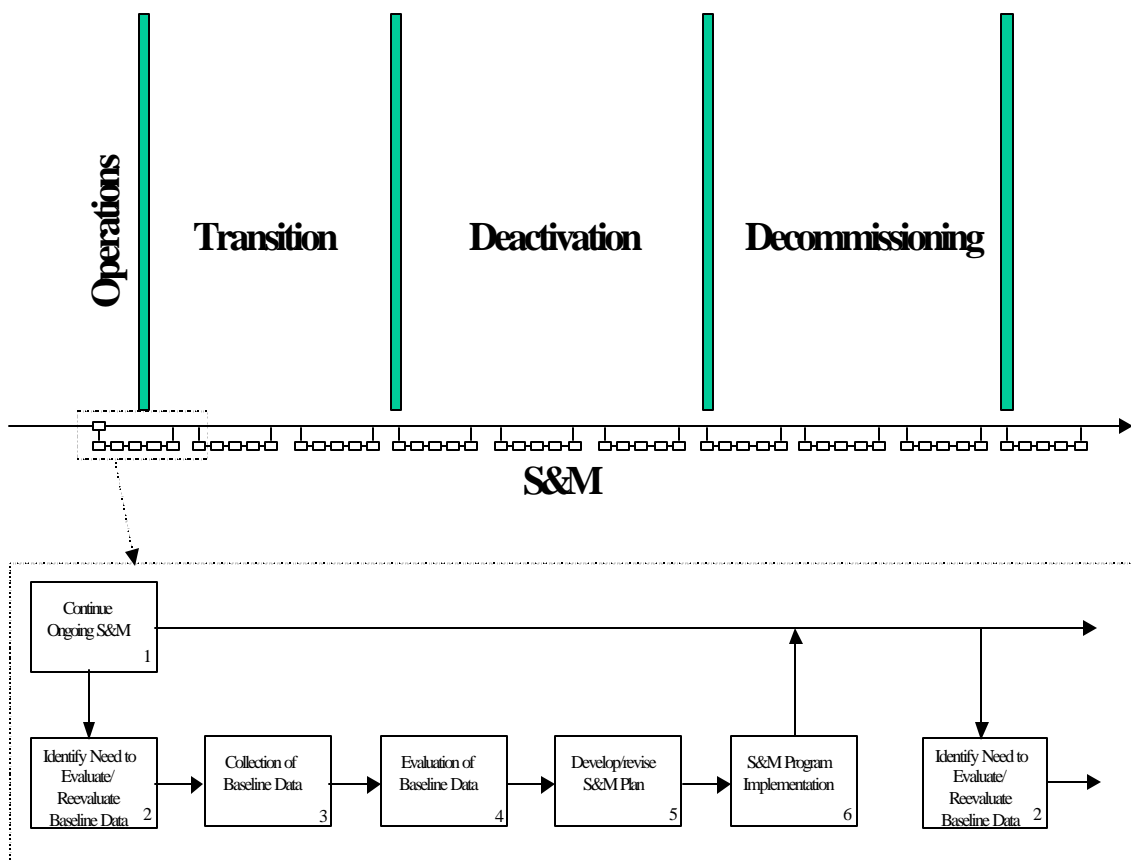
Operations

Transition

Deactivation

Decommissioning

S&M

Continue Ongoing S&M 1

Identify Need to Evaluate/ Reevaluate Baseline Data 2

Collection of Baseline Data 3

Evaluation of Baseline Data 4

Develop/revise S&M Plan 5

S&M Program Implementation 6

Identify Need to Evaluate/ Reevaluate Baseline Data 2